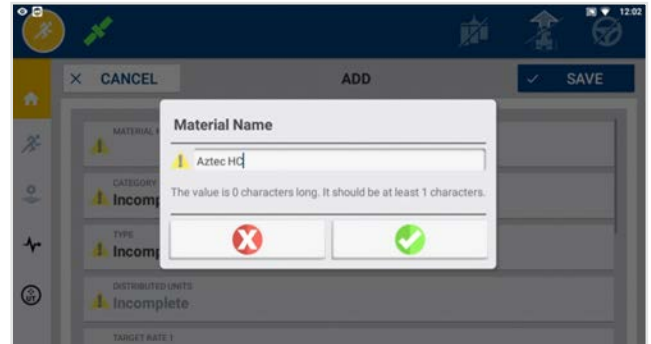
12:02

CANCEL

ADD

SAVE

MATERIAL N

CATEGORY

Incomp

TYPE

Incomp

DISTRIBUTED UNITS

Incomplete

TARGET RATE 1

Material Name

Aztec HC

The value is 0 characters long. It should be at least 1 characters.